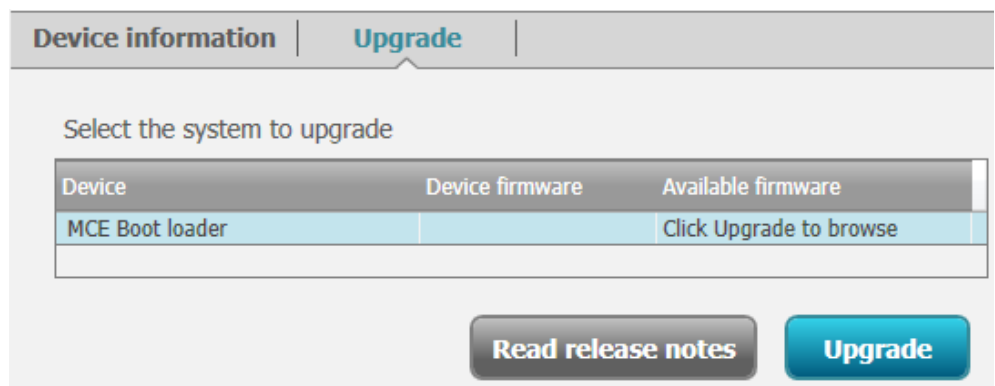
Device information | Upgrade

Select the system to upgrade

| Device | Device firmware | Available firmware |
|---|---|---|
| MCE Boot loader | | Click Upgrade to browse |

Read release notes

Upgrade